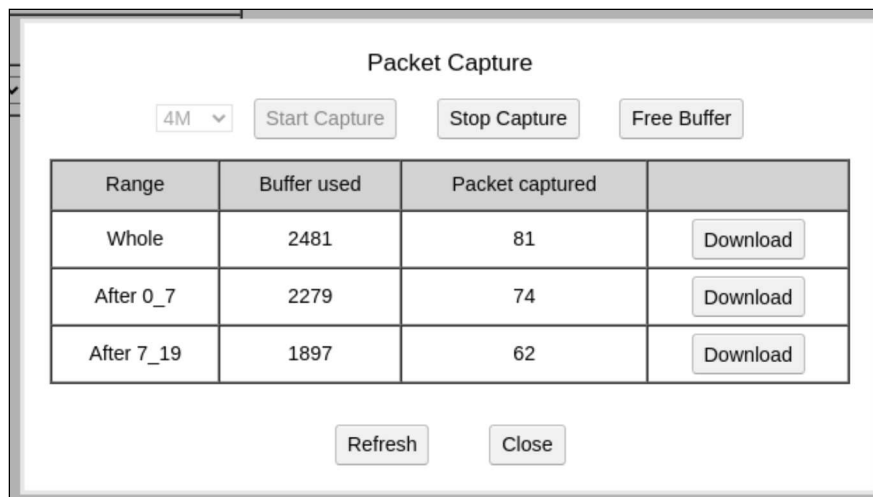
Packet Capture

4M Start Capture Stop Capture Free Buffer

| Range | Buffer used | Packet captured | |
|---|---|---|---|
| Whole | 2481 | 81 | Download |
| After 0_7 | 2279 | 74 | Download |
| After 7_19 | 1897 | 62 | Download |

Refresh Close